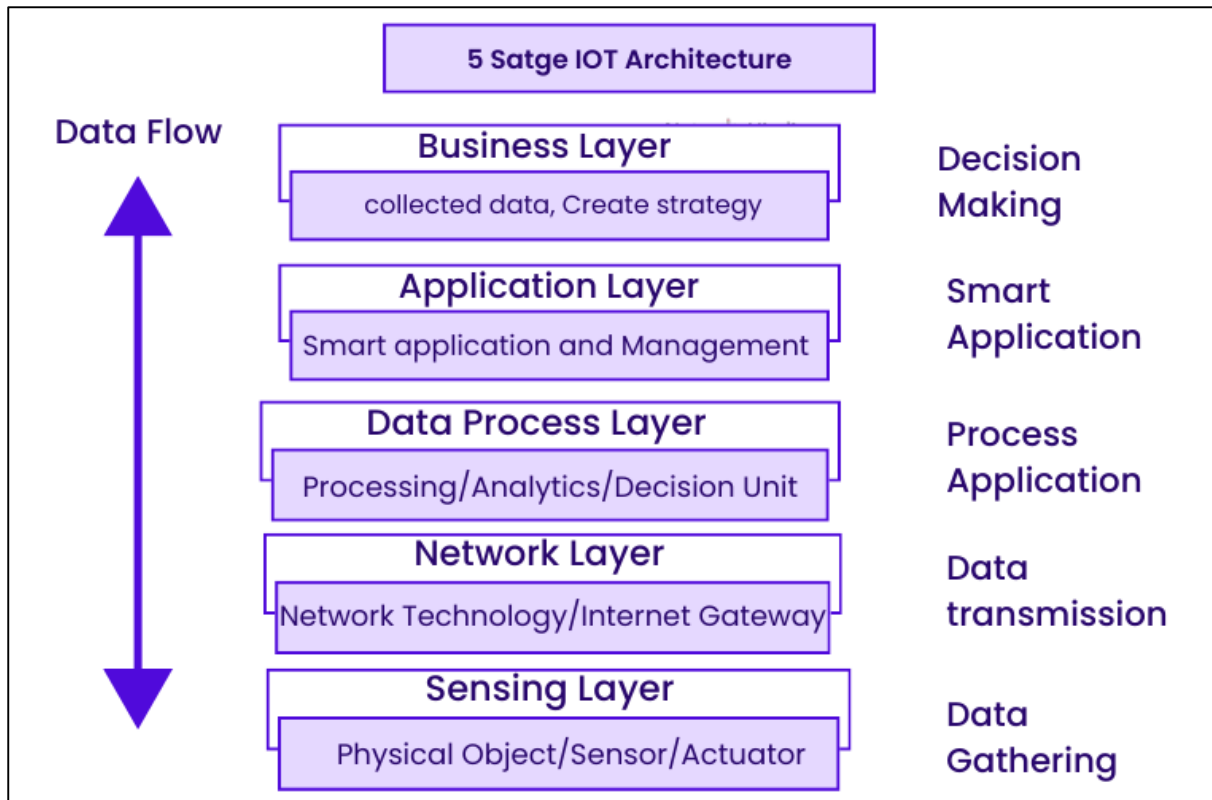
5 Satge IOT Architecture

Data Flow

Business Layer
collected data, Create strategy

Decision Making

Application Layer
Smart application and Management

Smart Application

Data Process Layer
Processing/Analytics/Decision Unit

Process Application

Network Layer
Network Technology/Internet Gateway

Data transmission

Sensing Layer
Physical Object/Sensor/Actuator

Data Gathering